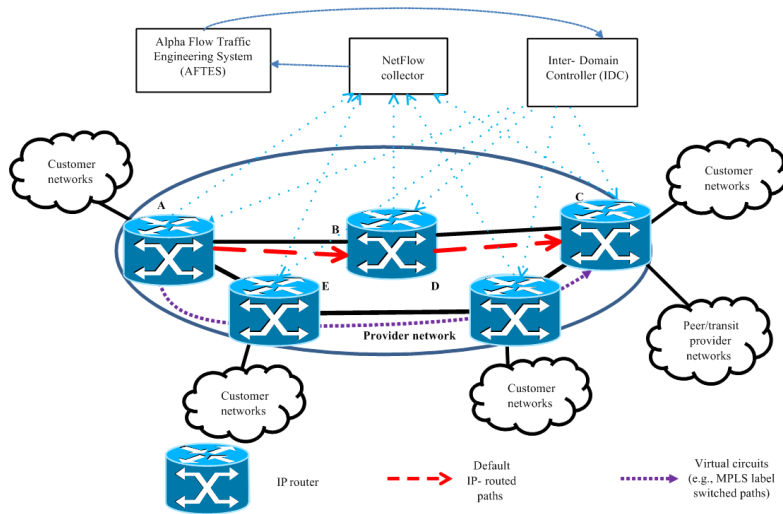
Alpha Flow Traffic Engineering System (AFTES)

NetFlow collector

Inter- Domain Controller (IDC)

Customer networks

Customer networks

A

B

C

E

D

Provider network

Peer/transit provider networks

Customer networks

Customer networks

IP router

Default IP- routed paths

Virtual circuits (e.g., MPLS label switched paths)